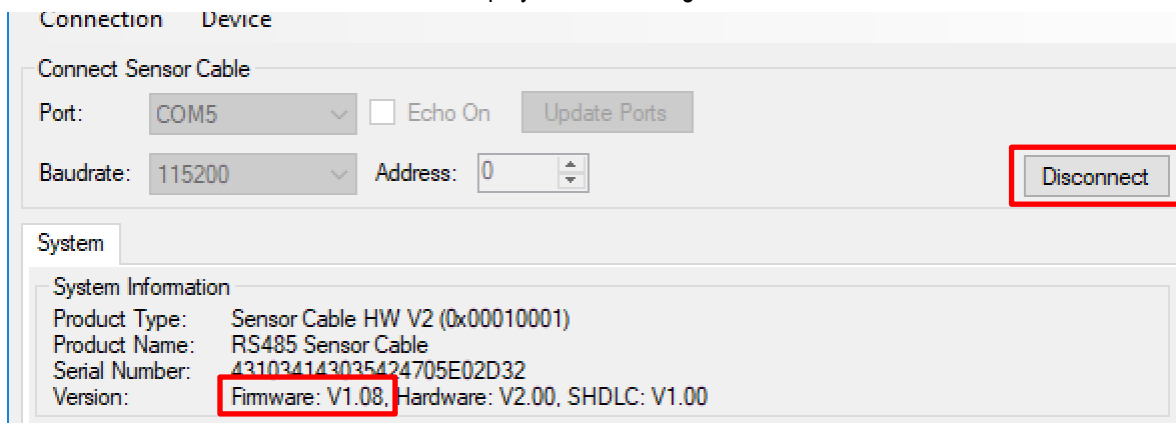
Connection Device

Connect Sensor Cable

Port: COM5 Echo On Update Ports

Baudrate: 115200 Address: 0

Disconnect

System

System Information

Product Type: Sensor Cable HW V2 (0x00010001)
Product Name: RS485 Sensor Cable
Serial Number: 43103414303542470​5E02D32
Version: Firmware: V1.08, Hardware: V2.00, SHDLC: V1.00